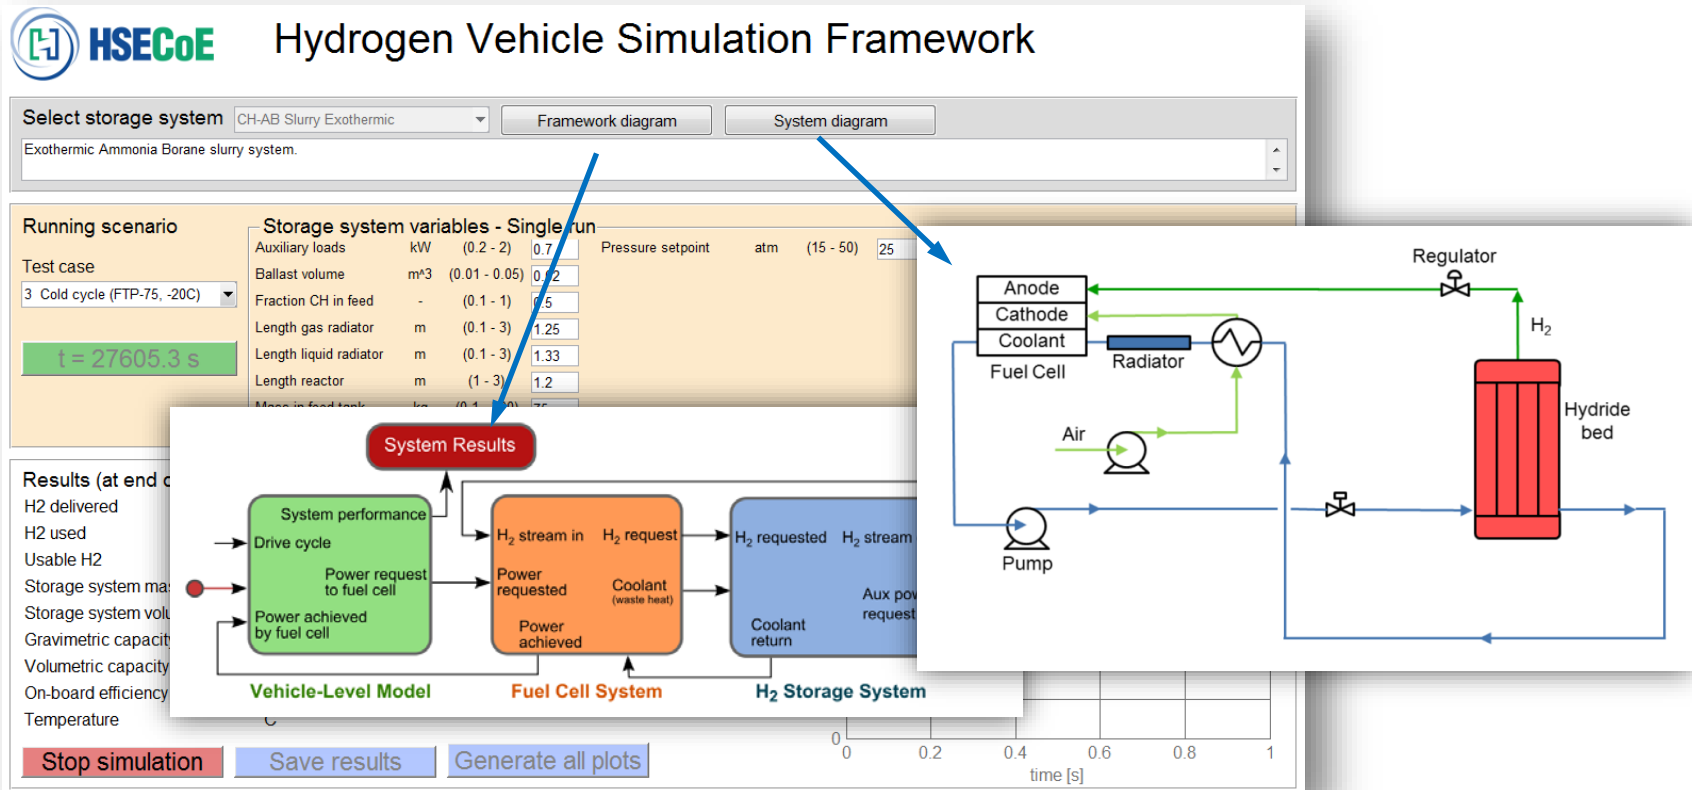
HSECoE

Hydrogen Vehicle Simulation Framework

Select storage system CH-AB Slurry Exothermic Framework diagram System diagram

Exothermic Ammonia Borane slurry system.

Running scenario

Test case

3 Cold cycle (FTP-75, -20C)

t = 27605.3 s

Storage system variables - Single run

| | | | |
|---|---|---|---|
| Auxiliary loads | kW | (0.2 - 2) | 0.7 |
| Ballast volume | m^3 | (0.01 - 0.05) | 0.02 |
| Fraction CH in feed | - | (0.1 - 1) | 0.5 |
| Length gas radiator | m | (0.1 - 3) | 1.25 |
| Length liquid radiator | m | (0.1 - 3) | 1.33 |
| Length reactor | m | (1 - 3) | 1.2 |

Pressure setpoint atm (15 - 50) 25

Results (at end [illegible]

H2 delivered
H2 used
Usable H2
Storage system ma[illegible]
Storage system volu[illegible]
Gravimetric capacity
Volumetric capacity
On-board efficiency
Temperature C

Stop simulation Save results Generate all plots

0 0 0.2 0.4 0.6 0.8 1
time [s]

System Results

System performance
Drive cycle
Power request to fuel cell
Power achieved by fuel cell

$H_2$ stream in $H_2$ request
Power requested
Coolant (waste heat)
Power achieved

$H_2$ requested $H_2$ stream
Aux pow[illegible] request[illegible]
Coolant return

Vehicle-Level Model Fuel Cell System $H_2$ Storage System

Anode
Cathode
Coolant
Fuel Cell
Radiator
Regulator
$H_2$
Hydride bed
Air
Pump